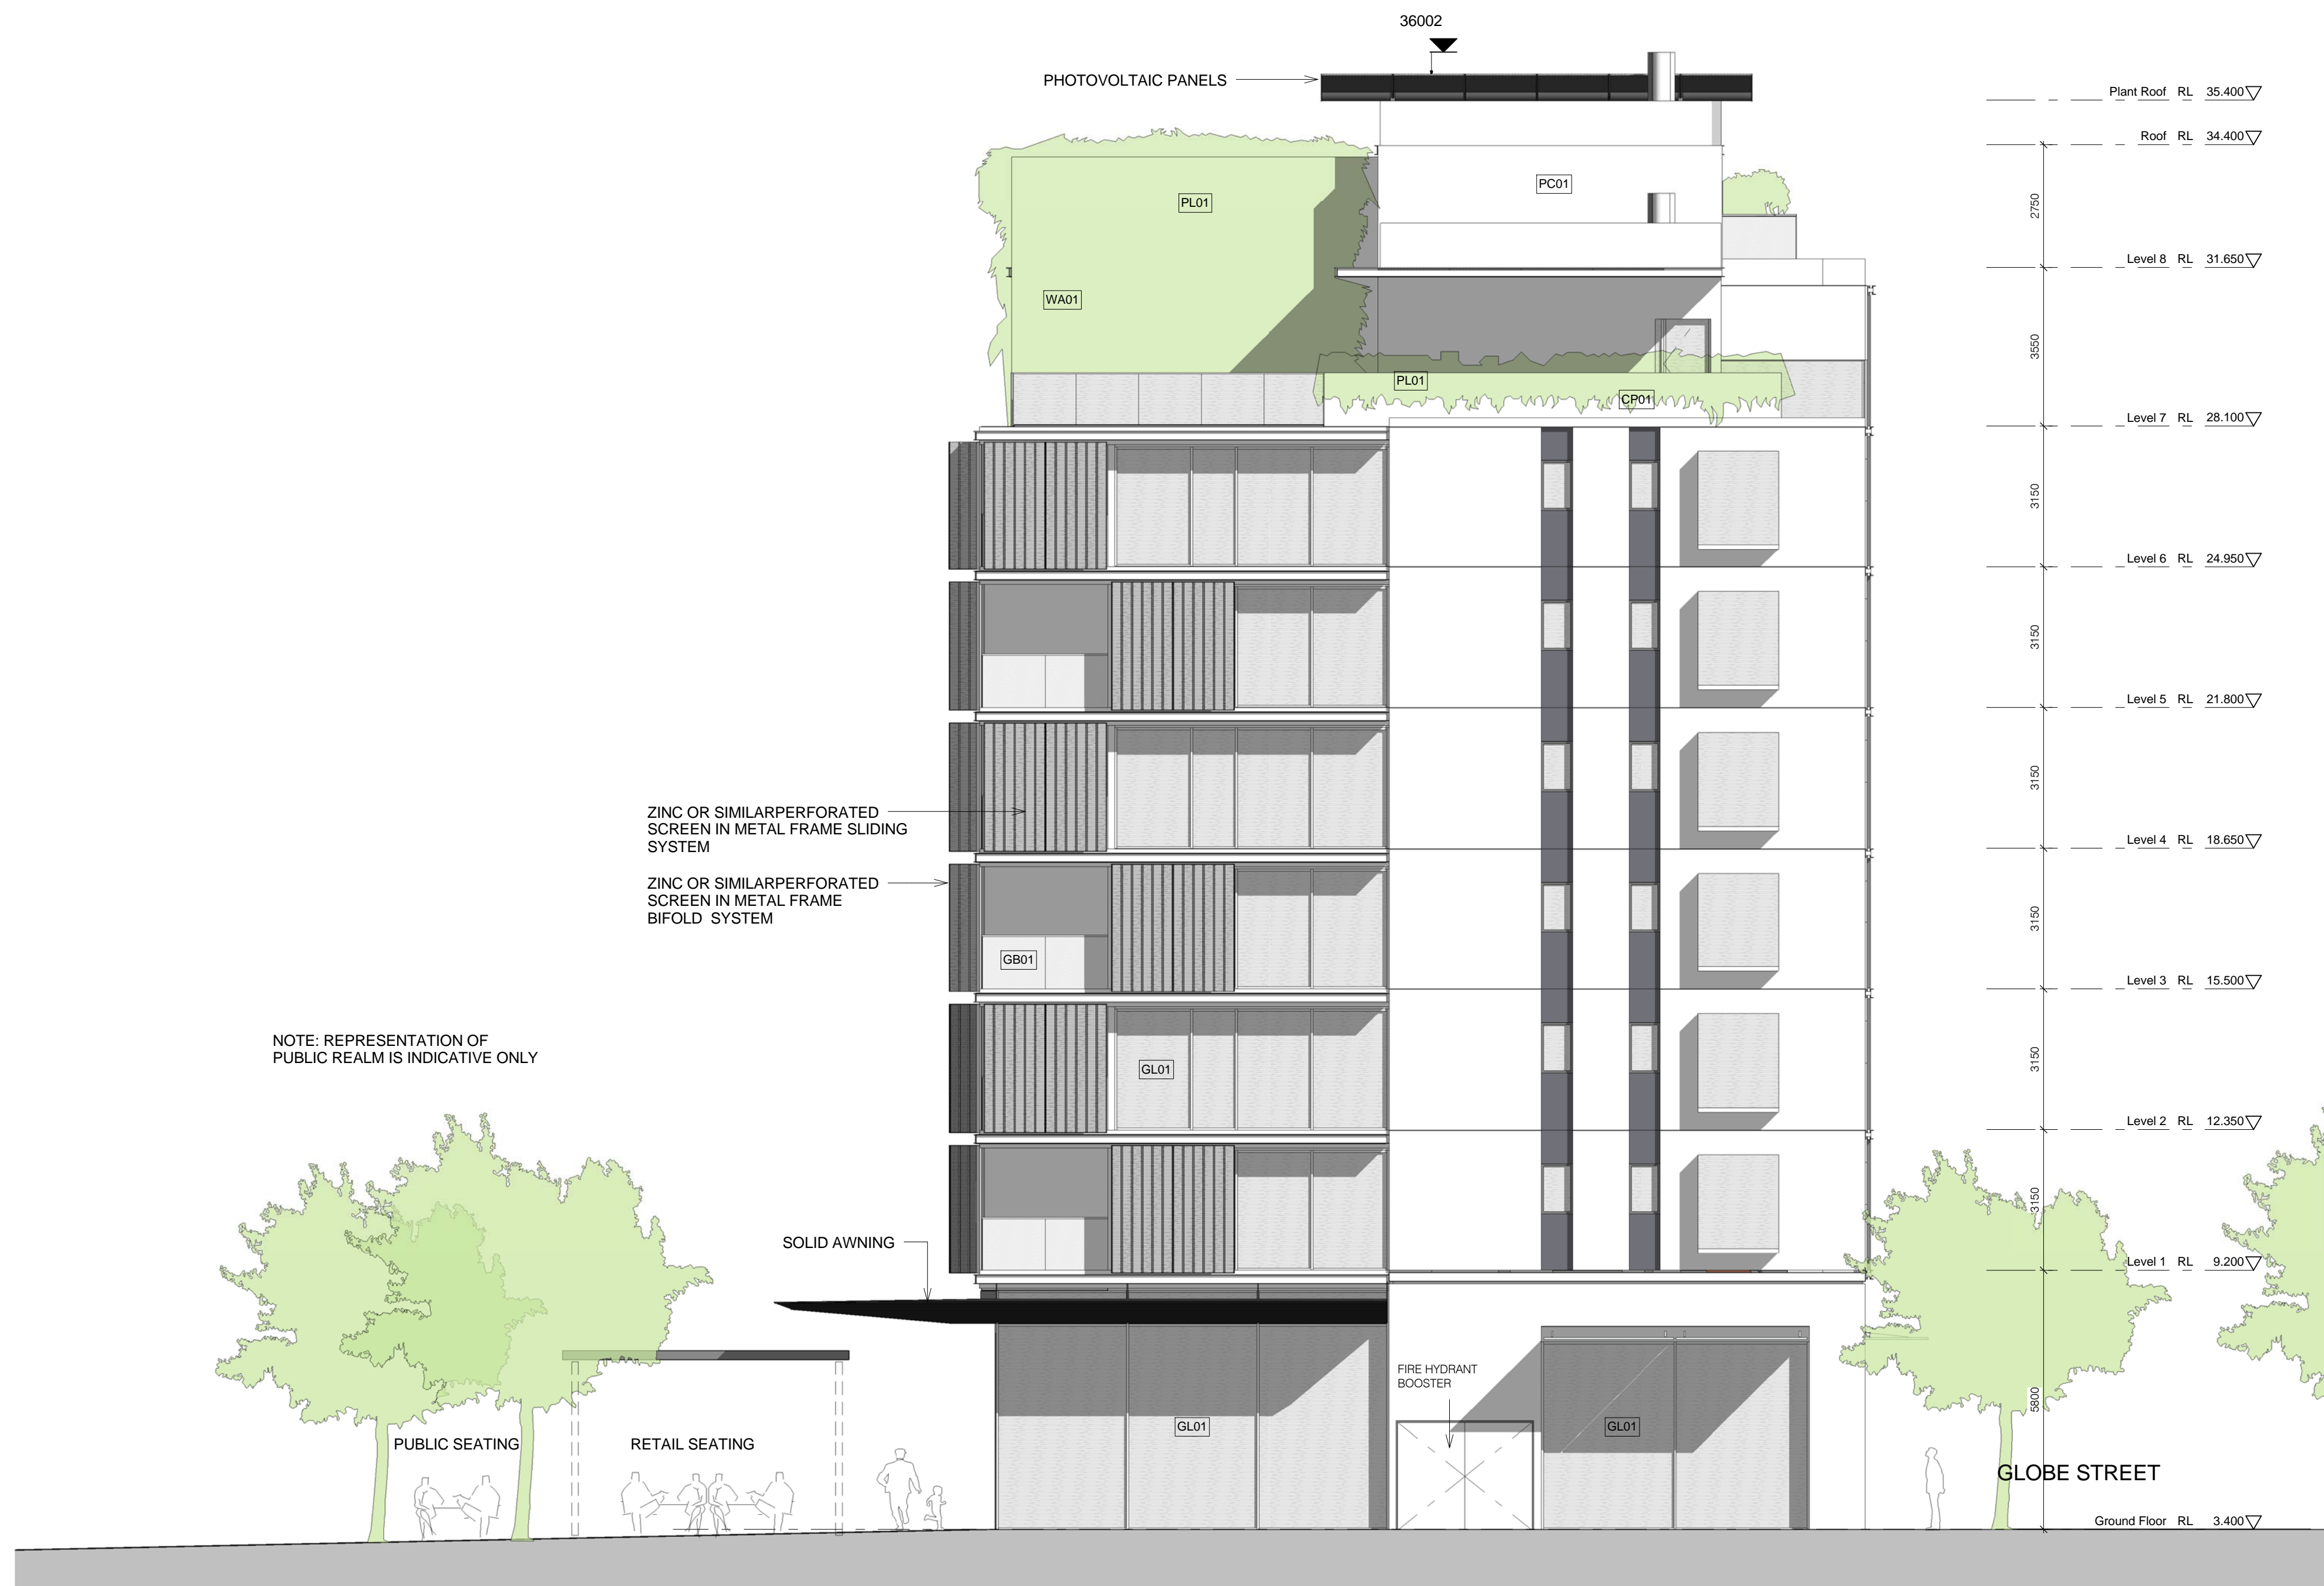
36002

PHOTOVOLTAIC PANELS

PC01

PL01

WA01

PL01

CP01

Plant Roof RL 35.400

Roof RL 34.400

2750

Level 8 RL 31.650

3550

Level 7 RL 28.100

3150

Level 6 RL 24.950

3150

Level 5 RL 21.800

3150

Level 4 RL 18.650

3150

Level 3 RL 15.500

3150

Level 2 RL 12.350

3150

Level 1 RL 9.200

5800

Ground Floor RL 3.400

ZINC OR SIMILARPERFORATED SCREEN IN METAL FRAME SLIDING SYSTEM

ZINC OR SIMILARPERFORATED SCREEN IN METAL FRAME BIFOLD SYSTEM

GB01

NOTE: REPRESENTATION OF PUBLIC REALM IS INDICATIVE ONLY

GL01

SOLID AWNING

FIRE HYDRANT BOOSTER

GL01

GL01

PUBLIC SEATING

RETAIL SEATING

GLOBE STREET